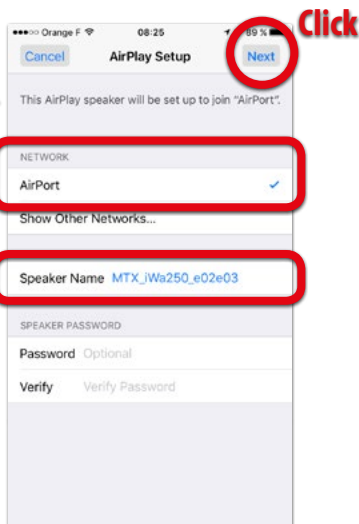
•••○○ Orange F 08:25 89 %

Click

Cancel AirPlay Setup Next

This AirPlay speaker will be set up to join "AirPort".

NETWORK

AirPort ✓

Show Other Networks...

Speaker Name MTX_iWa250_e02e03

SPEAKER PASSWORD

Password Optional

Verify Verify Password